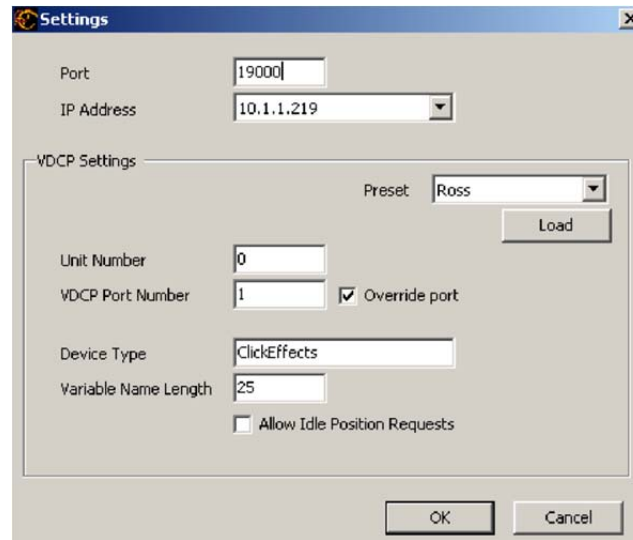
Settings

Port 19000
IP Address 10.1.1.219

VDCP Settings

Preset Ross
Load

Unit Number 0
VDCP Port Number 1
Override port

Device Type ClickEffects
Variable Name Length 25
Allow Idle Position Requests

OK
Cancel